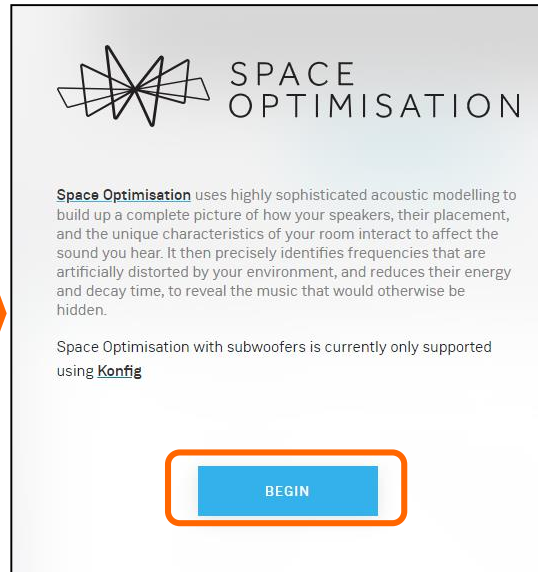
SPACE OPTIMISATION

Space Optimisation uses highly sophisticated acoustic modelling to build up a complete picture of how your speakers, their placement, and the unique characteristics of your room interact to affect the sound you hear. It then precisely identifies frequencies that are artificially distorted by your environment, and reduces their energy and decay time, to reveal the music that would otherwise be hidden.

Space Optimisation with subwoofers is currently only supported using Konfig

BEGIN